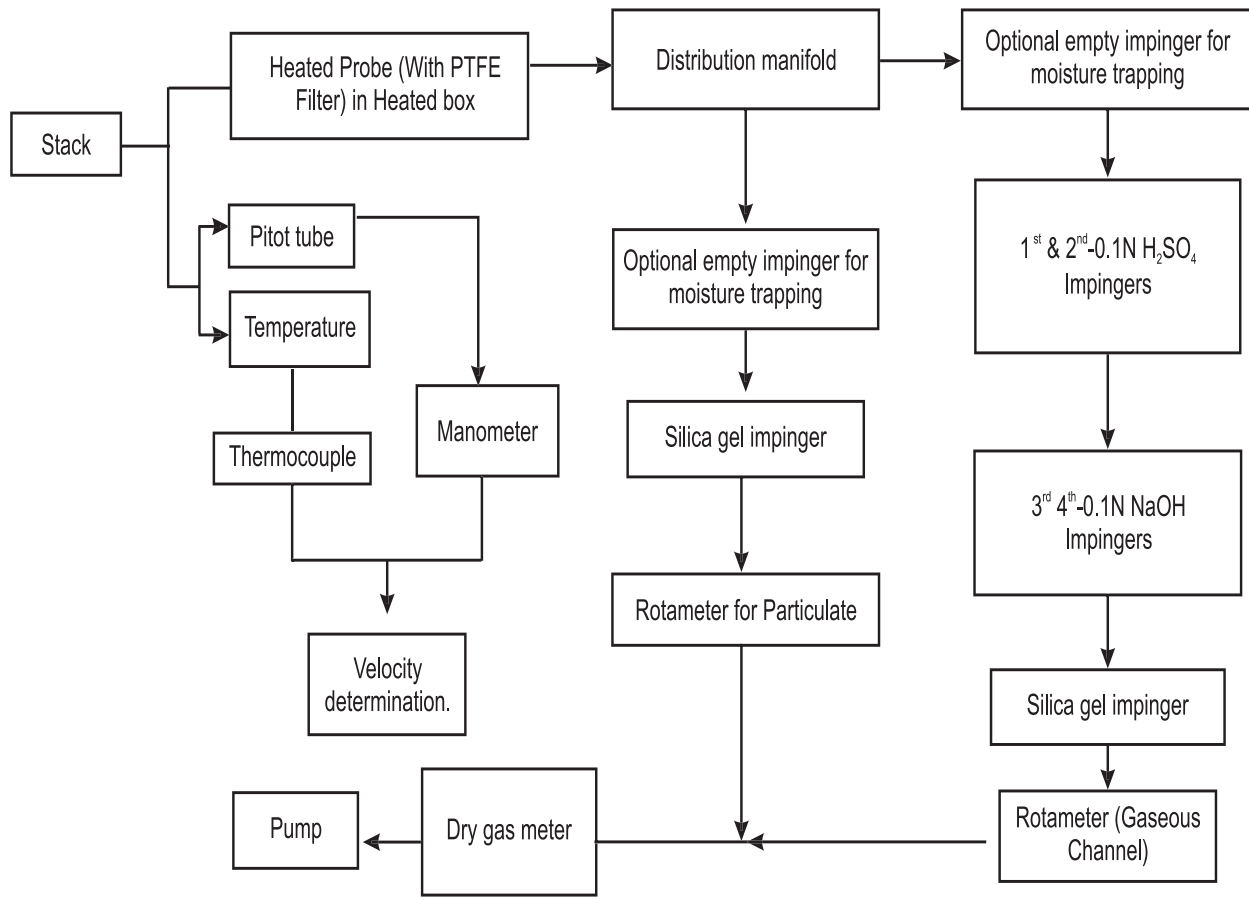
Stack

Heated Probe (With PTFE Filter) in Heated box

Distribution manifold

Optional empty impinger for moisture trapping

Pitot tube

Temperature

Thermocouple

Manometer

Velocity determination.

Optional empty impinger for moisture trapping

Silica gel impinger

Rotameter for Particulate

$1^{st}$ & $2^{nd}$-0.1N $H_2SO_4$ Impingers

$3^{rd}$ $4^{th}$-0.1N NaOH Impingers

Silica gel impinger

Rotameter (Gaseous Channel)

Pump

Dry gas meter